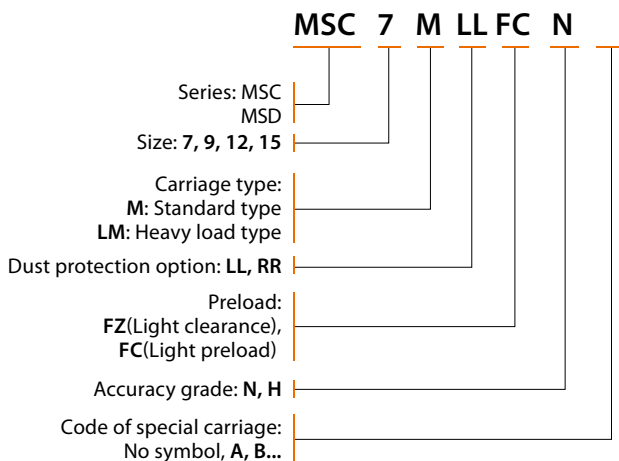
MSC 7 M LL FC N

Series: MSC
MSD

Size: **7, 9, 12, 15**

Carriage type:
**M**: Standard type
**LM**: Heavy load type

Dust protection option: **LL, RR**

Preload:
**FZ**(Light clearance),
**FC**(Light preload)

Accuracy grade: **N, H**

Code of special carriage:
No symbol, **A, B...**